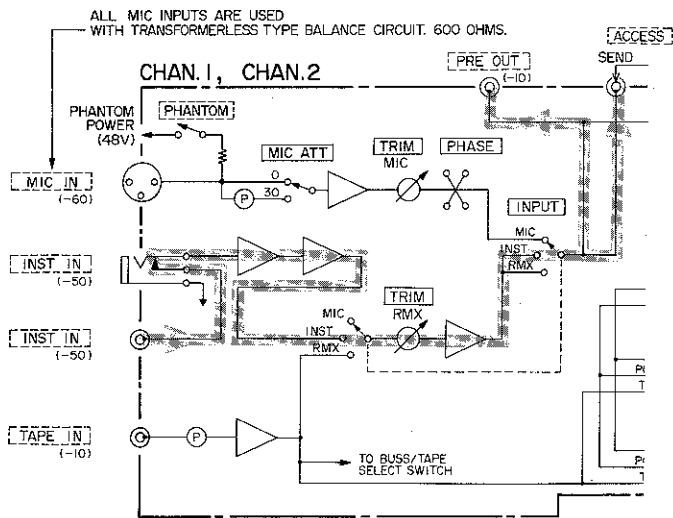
ALL MIC INPUTS ARE USED
WITH TRANSFORMERLESS TYPE BALANCE CIRCUIT. 600 OHMS.

CHAN. 1, CHAN. 2

PRE OUT
(-10)

ACCESS
SEND

PHANTOM
POWER
(48V)

PHANTOM

MIC ATT
0
30

P

TRIM
MIC

PHASE

MIC IN
(-60)

INPUT
MIC
INST
RMX

INST IN
(-50)

TRIM
RMX

MIC
INST
RMX

INST IN
(-50)

TAPE IN
(-10)

P

TO BUSS/TAPE
SELECT SWITCH

P
T
P
T